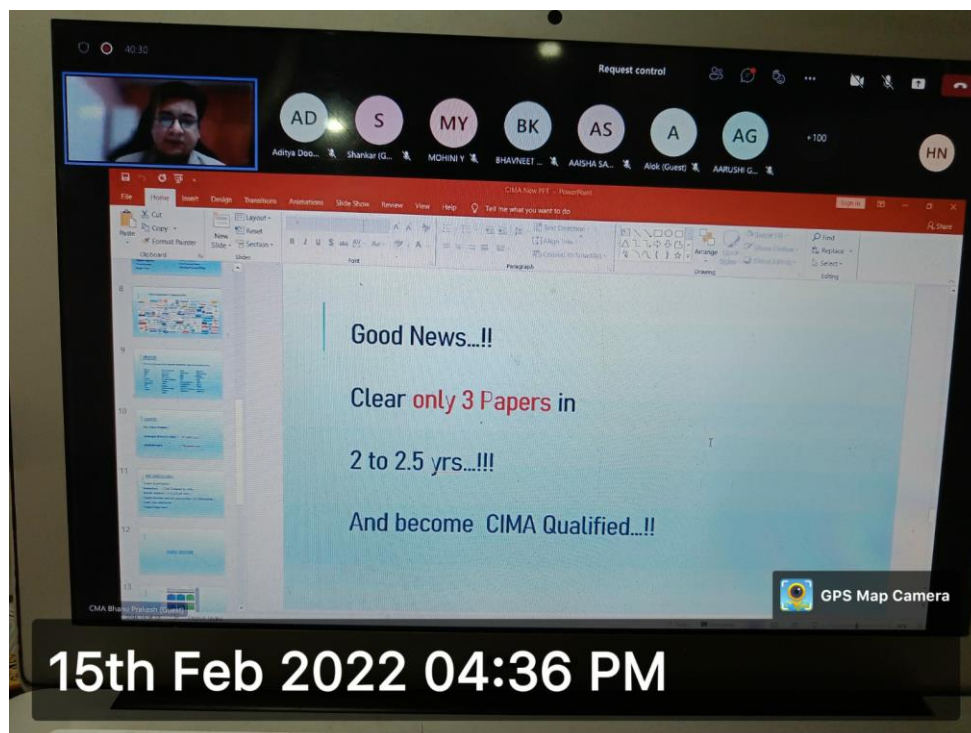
40:30

Request control

AD Aditya Doo...
S Shankar (G...
MY MOHINI Y
BK BHAVNEET ...
AS AAISHA SA...
A Alok (Guest)
AG AARUSHI G...
+100
HN

CIMA New PPT - PowerPoint

File Home Insert Design Transitions Animations Slide Show Review View Help Tell me what you want to do

Sign in

Share

Paste Cut Copy Format Painter Clipboard
New Slide Layout Reset Section Slides
Font
Paragraph
Text Direction Align Text Convert to SmartArt
Drawing Arrange Quick Styles
Find Replace Select Editing

8
9
10
11
12
13

Good News...!!

Clear only 3 Papers in

2 to 2.5 yrs...!!!

And become CIMA Qualified...!!

CMA Bhanu Prakash (Guest)

GPS Map Camera

15th Feb 2022 04:36 PM